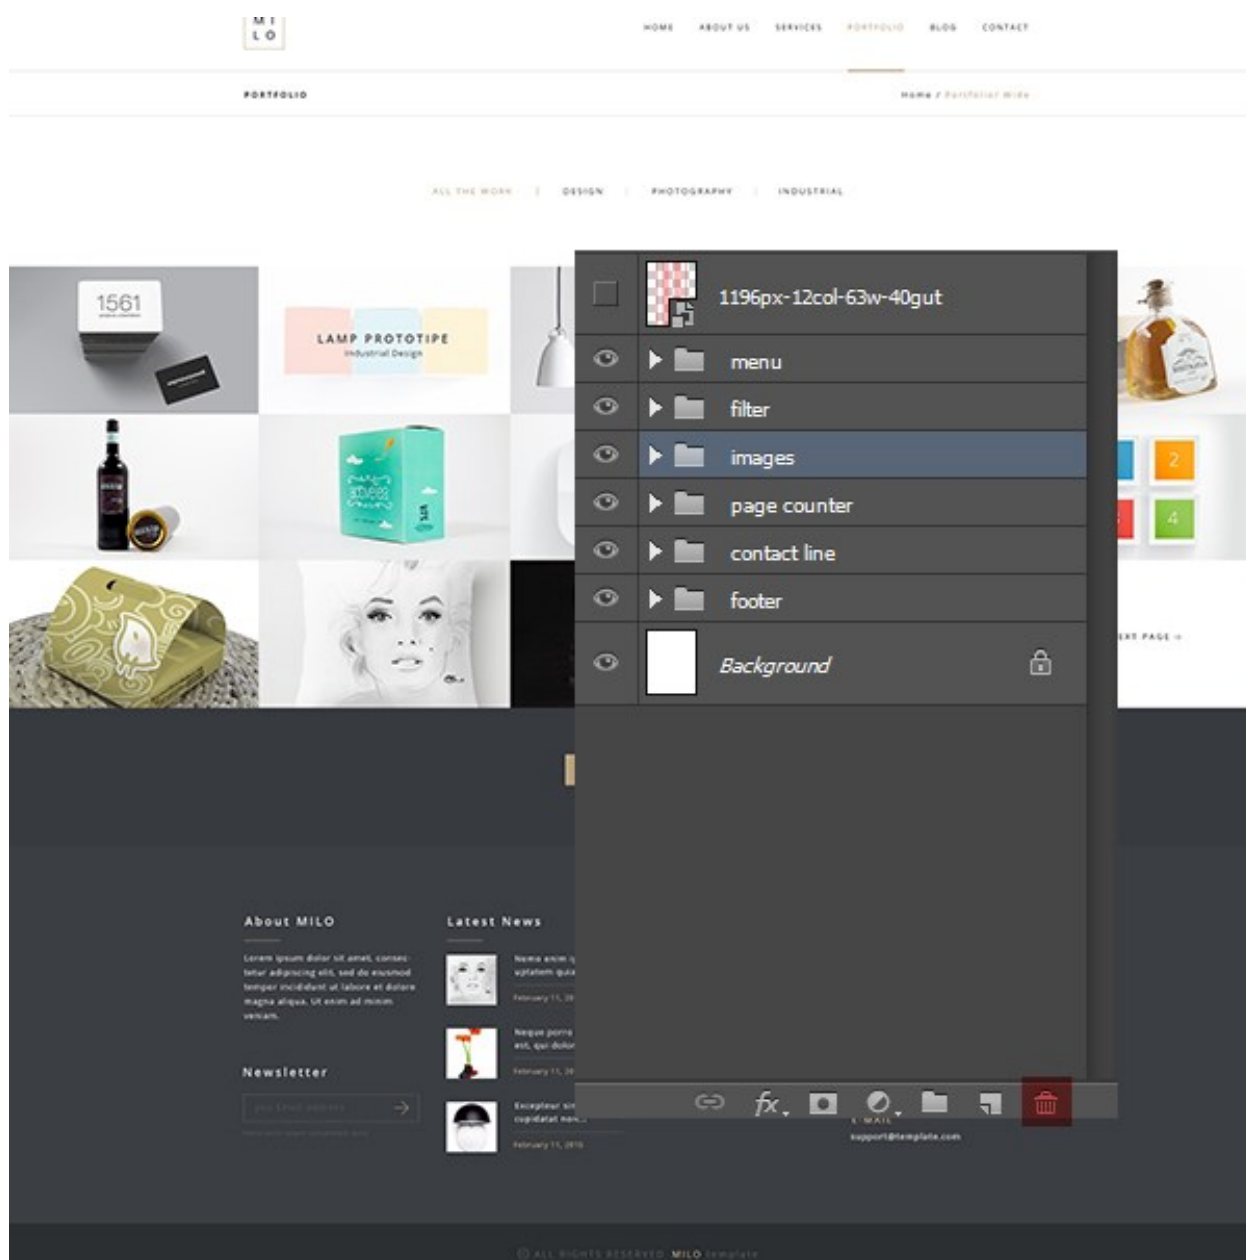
M I
L O

HOME ABOUT US SERVICES PORTFOLIO BLOG CONTACT

PORTFOLIO

Home / Portfolio Wide

ALL THE WORK | DESIGN | PHOTOGRAPHY | INDUSTRIAL

1561

LAMP PROTOTIPE
Industrial Design

1196px-12col-63w-40gut
menu
filter
images
page counter
contact line
footer
Background

2
4

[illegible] PAGE →

About MILO

Lorem ipsum dolor sit amet, consectetur adipiscing elit, sed do eiusmod tempor incididunt ut labore et dolore magna aliqua. Ut enim ad minim veniam.

Latest News

Nemo enim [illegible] uptatem quia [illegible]
February 11, 20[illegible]

Neque porro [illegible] est, qui dolor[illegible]
February 11, 20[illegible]

Excepteur sin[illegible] cupidatat non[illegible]
February 11, 2016

Newsletter

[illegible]

E-MAIL
support@template.com

© ALL RIGHTS RESERVED MILO template